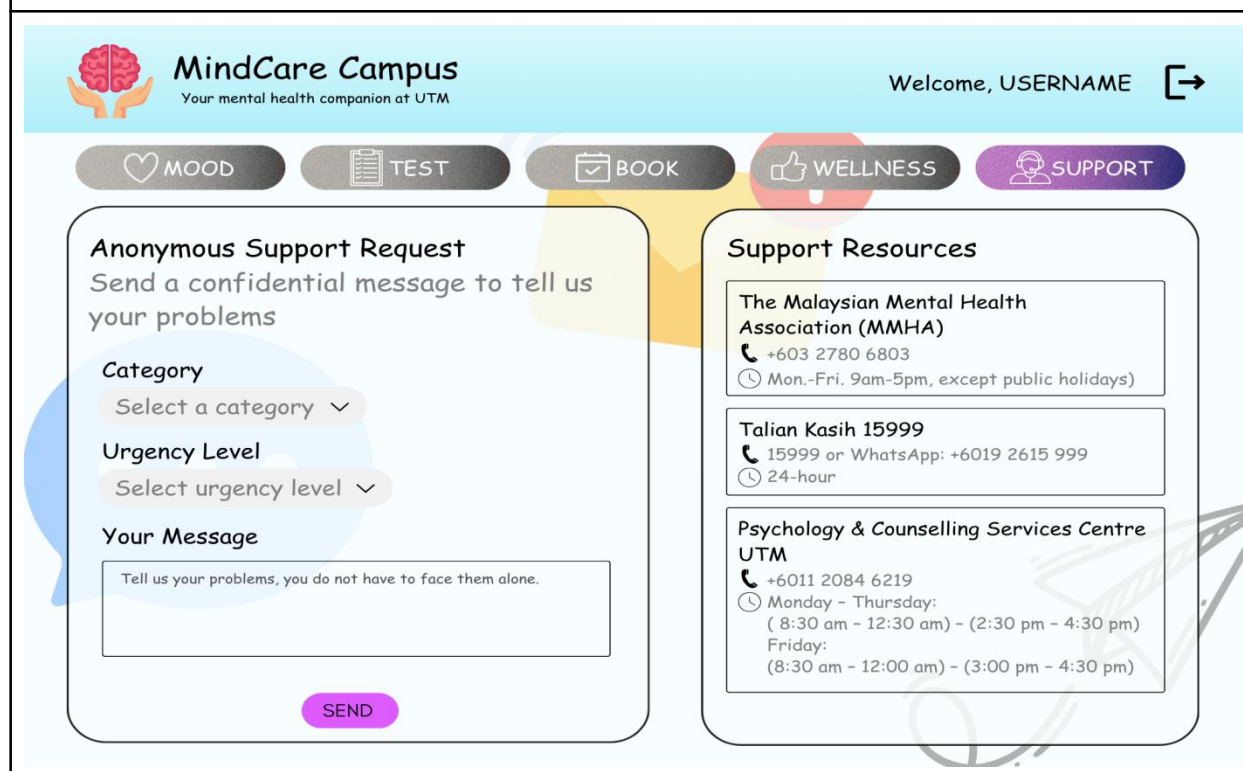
MindCare Campus
Your mental health companion at UTM

Welcome, USERNAME

MOOD
TEST
BOOK
WELLNESS
SUPPORT

Anonymous Support Request
Send a confidential message to tell us your problems

Category
Select a category

Urgency Level
Select urgency level

Your Message
Tell us your problems, you do not have to face them alone.

SEND

Support Resources

The Malaysian Mental Health Association (MMHA)
+603 2780 6803
Mon.-Fri. 9am-5pm, except public holidays)

Talian Kasih 15999
15999 or WhatsApp: +6019 2615 999
24-hour

Psychology & Counselling Services Centre UTM
+6011 2084 6219
Monday – Thursday:
( 8:30 am – 12:30 am) – (2:30 pm – 4:30 pm)
Friday:
(8:30 am – 12:00 am) – (3:00 pm – 4:30 pm)